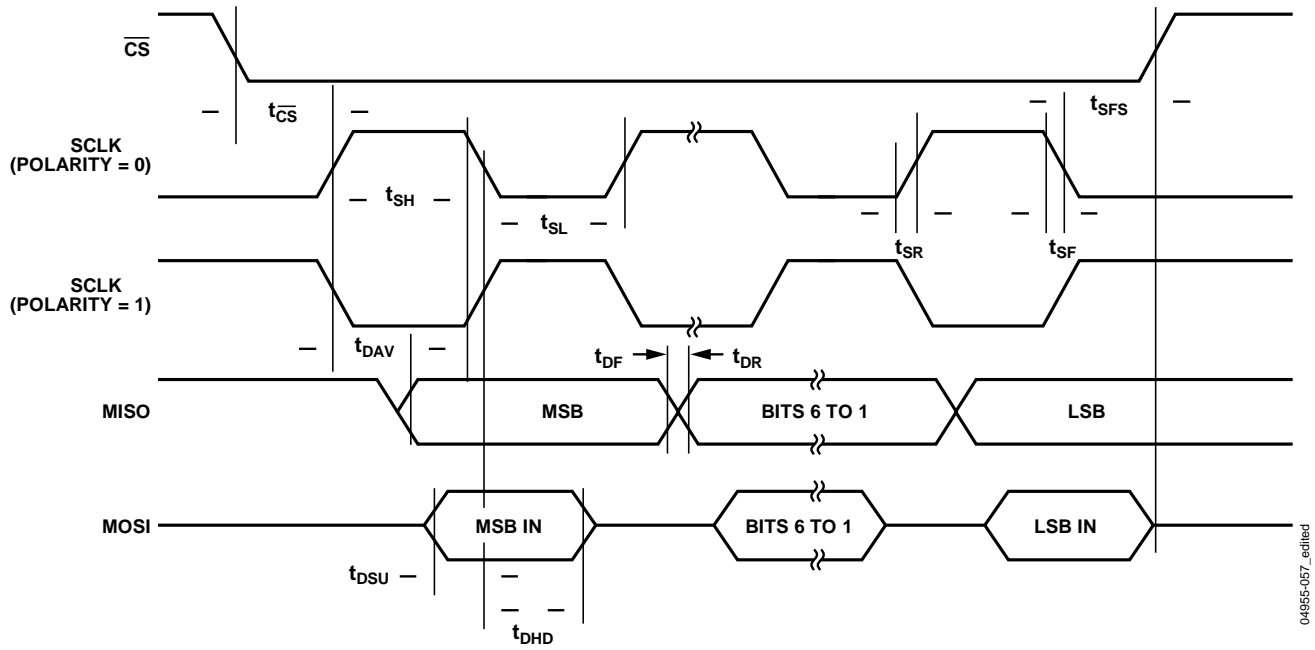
$\overline{CS}$

$t_{\overline{CS}}$

$t_{SFS}$

SCLK (POLARITY = 0)

$t_{SH}$

$t_{SL}$

$t_{SR}$

$t_{SF}$

SCLK (POLARITY = 1)

$t_{DAV}$

$t_{DF}$

$t_{DR}$

MISO

MSB

BITS 6 TO 1

LSB

MOSI

MSB IN

BITS 6 TO 1

LSB IN

$t_{DSU}$

$t_{DHD}$

04955-057_edited